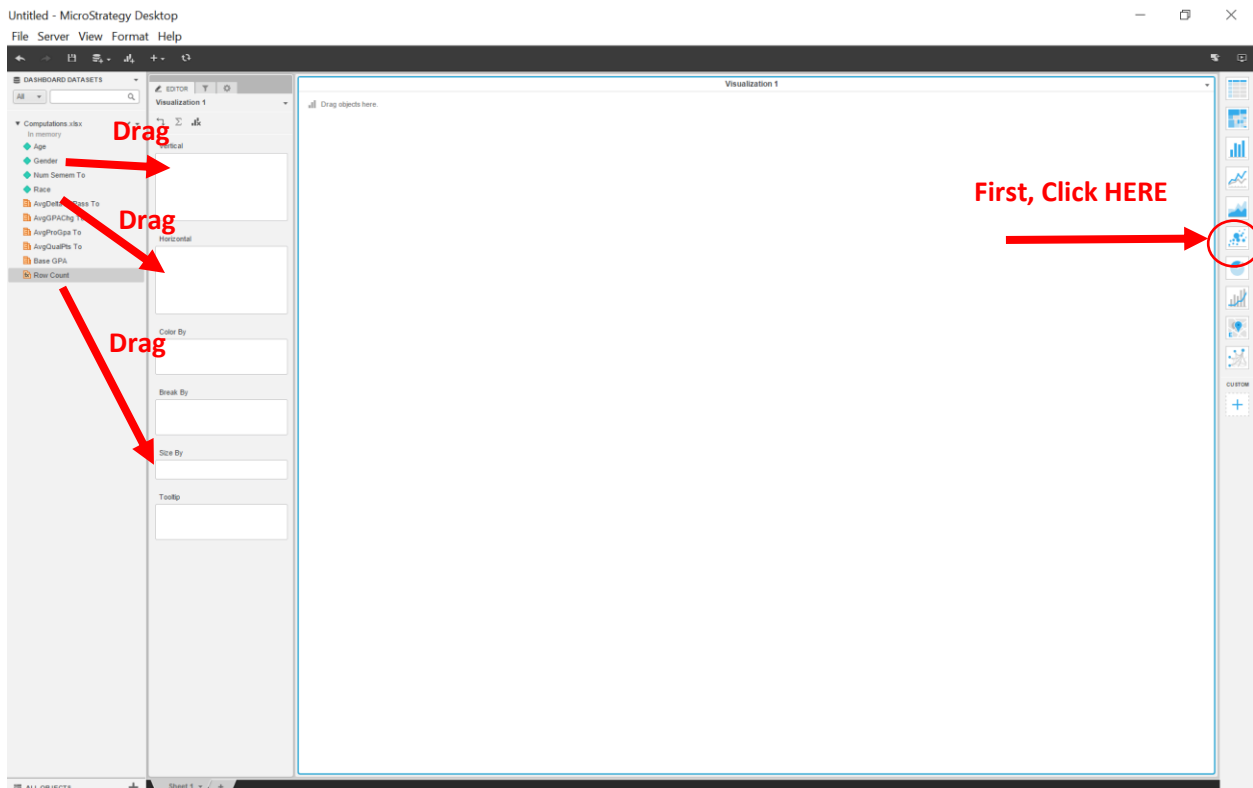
Untitled - MicroStrategy Desktop

File Server View Format Help

DASHBOARD DATASETS

All

Computations.xlsx

In memory

Age

Gender

Num Semem To

Race

AvgDelta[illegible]Base To

AvgGPAChg T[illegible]

AvgProGpa To

AvgQualPts To

Base GPA

Row Count

EDITOR

Visualization 1

Vertical

Horizontal

Color By

Break By

Size By

Tooltip

Visualization 1

Drag objects here.

Drag

Drag

Drag

First, Click HERE

CUSTOM

ALL OBJECTS

Sheet 1